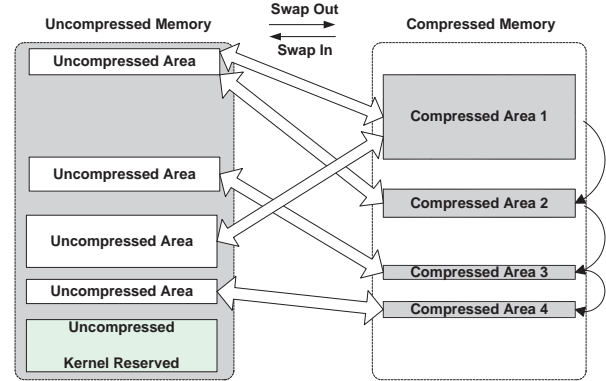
Uncompressed Memory

Swap Out

Swap In

Compressed Memory

Uncompressed Area

Uncompressed Area

Uncompressed Area

Uncompressed Area

Uncompressed

Kernel Reserved

Compressed Area 1

Compressed Area 2

Compressed Area 3

Compressed Area 4